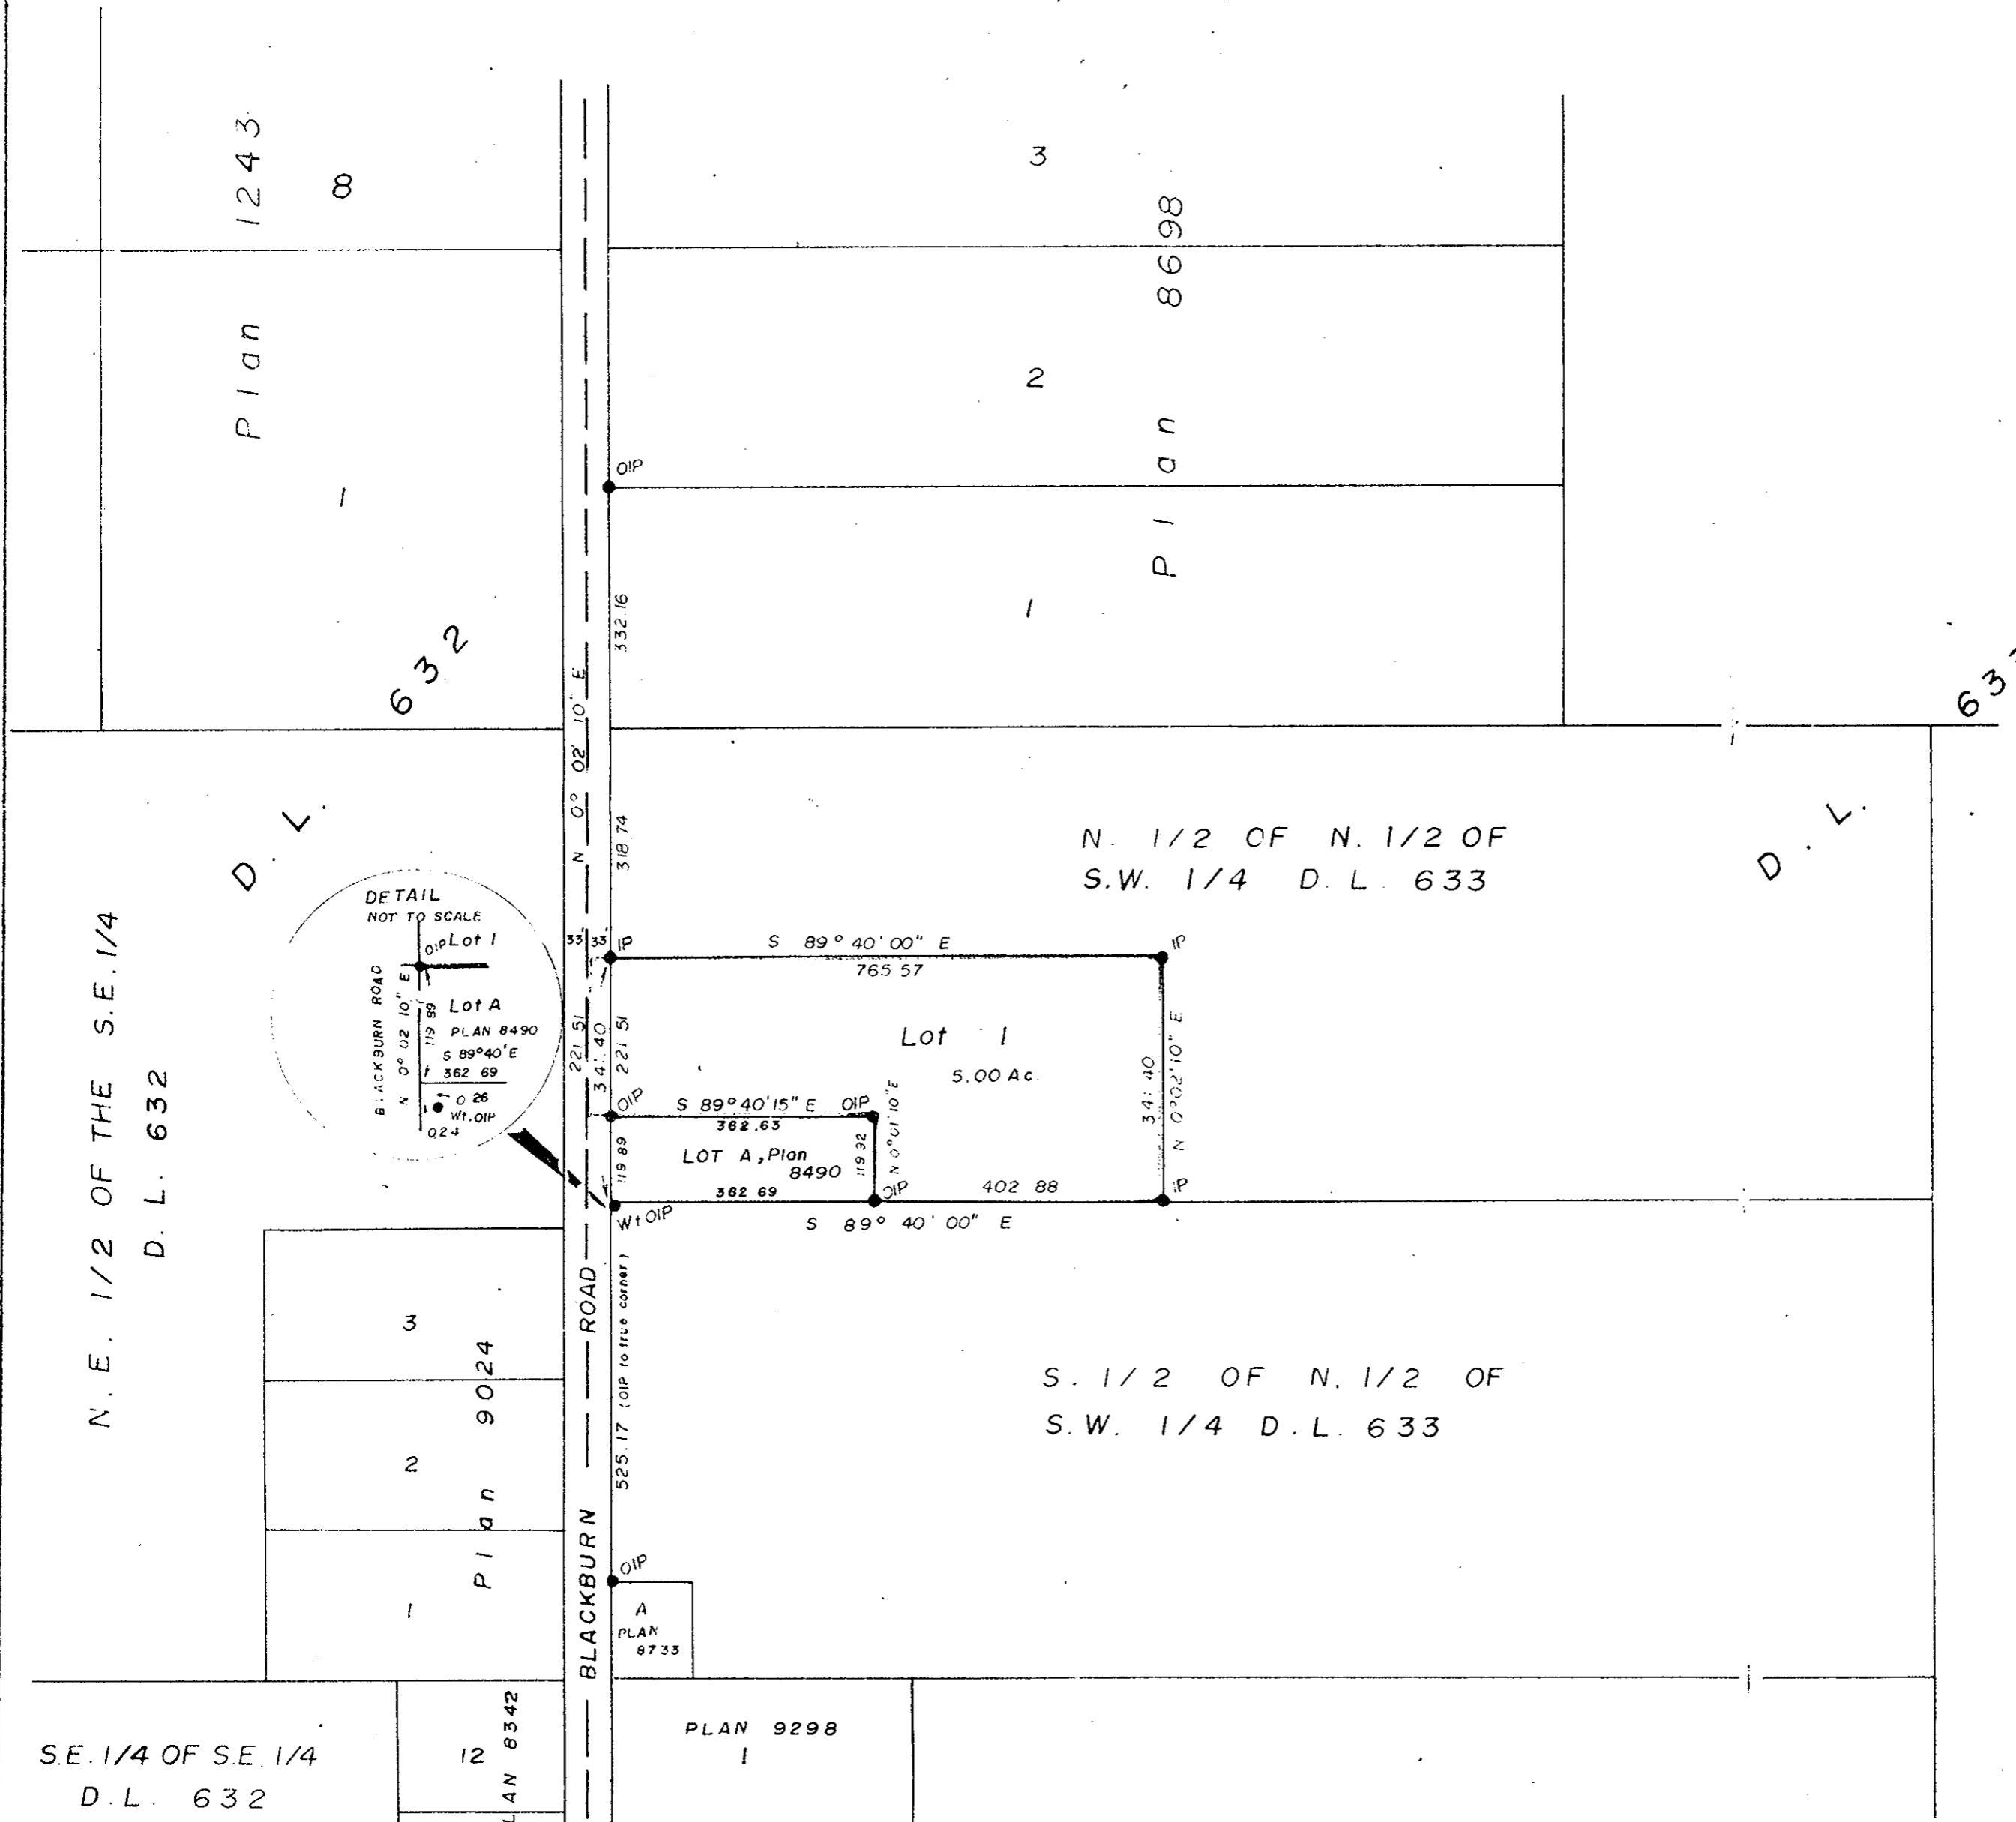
Plan 1243
8
1

3
2
Plan 8698
1
OIP
332.16

D.L. 632
63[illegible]

N 0° 02' 10" E
318.74

N. 1/2 OF N. 1/2 OF
S.W. 1/4 D.L. 633

D.L.

N.E. 1/2 OF THE S.E. 1/4
D.L. 632

DETAIL
NOT TO SCALE
OIP Lot 1
BLACKBURN ROAD
N 0° 02' 10" E
119.89
Lot A
PLAN 8490
S 89°40'E
362.69
0.26
Wt. OIP
0.24

33 33 IP
S 89° 40' 00" E
765.57
IP
Lot 1
5.00 Ac.
221.51
34.40
221.51
34.40
N 0°02'10" E
OIP
S 89°40'15" E
OIP
362.63
N 0°01'10" E
119.89
LOT A, Plan
8490
119.32
362.69
OIP
402.88
IP
Wt OIP
S 89° 40' 00" E

BLACKBURN ROAD
525.17 (OIP to true corner)

3
2
1
Plan 9024

S. 1/2 OF N. 1/2 OF
S.W. 1/4 D.L. 633

OIP
A
PLAN
8733

PLAN 9298
1

S.E. 1/4 OF S.E. 1/4
D.L. 632

12
PLAN 8342